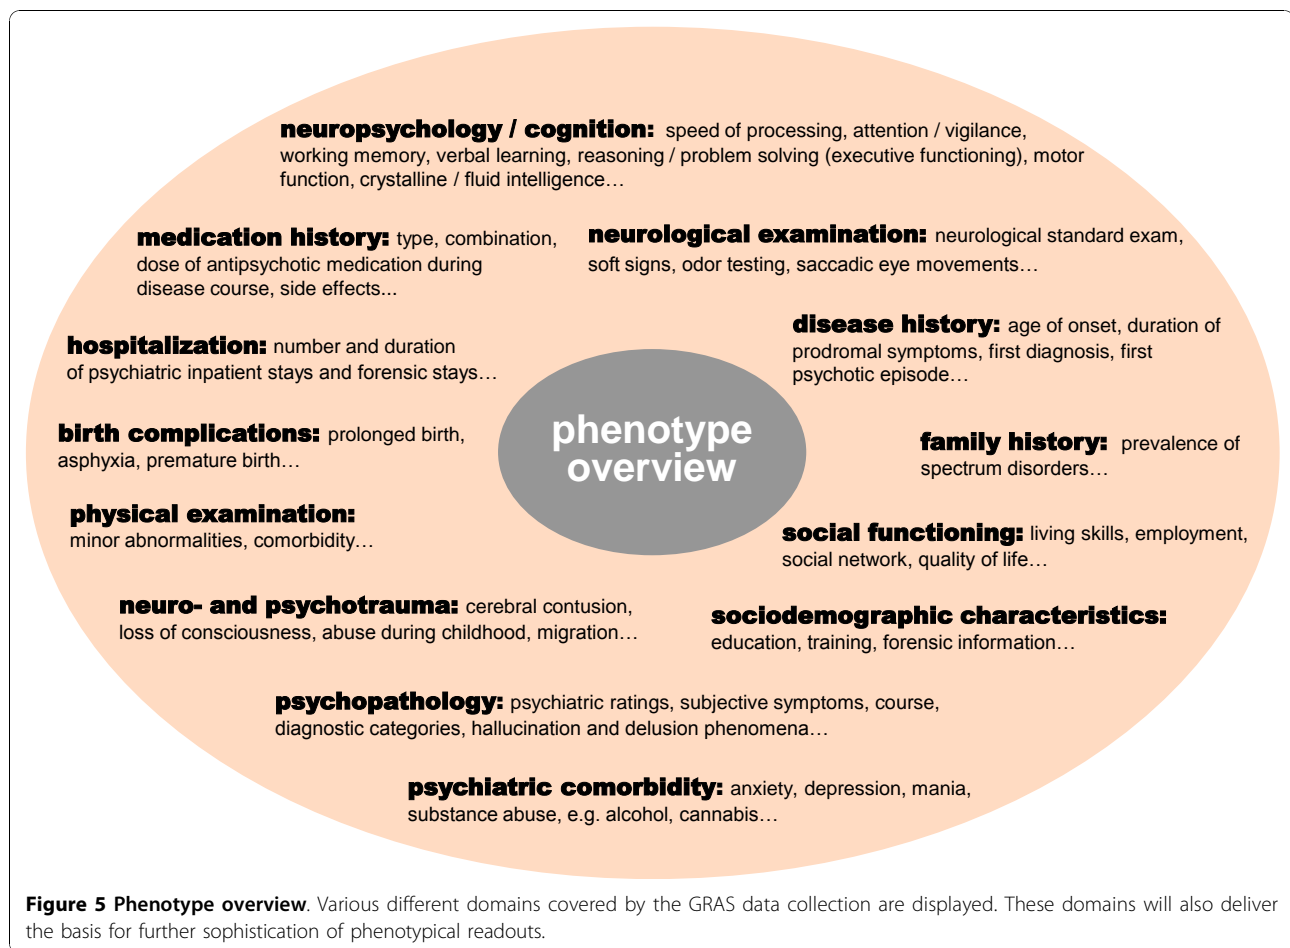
**neuropsychology / cognition:** speed of processing, attention / vigilance, working memory, verbal learning, reasoning / problem solving (executive functioning), motor function, crystalline / fluid intelligence…

**medication history:** type, combination, dose of antipsychotic medication during disease course, side effects...

**neurological examination:** neurological standard exam, soft signs, odor testing, saccadic eye movements…

**disease history:** age of onset, duration of prodromal symptoms, first diagnosis, first psychotic episode…

**hospitalization:** number and duration of psychiatric inpatient stays and forensic stays…

phenotype overview

**birth complications:** prolonged birth, asphyxia, premature birth…

**family history:** prevalence of spectrum disorders…

**physical examination:** minor abnormalities, comorbidity…

**social functioning:** living skills, employment, social network, quality of life…

**neuro- and psychotrauma:** cerebral contusion, loss of consciousness, abuse during childhood, migration…

**sociodemographic characteristics:** education, training, forensic information…

**psychopathology:** psychiatric ratings, subjective symptoms, course, diagnostic categories, hallucination and delusion phenomena…

**psychiatric comorbidity:** anxiety, depression, mania, substance abuse, e.g. alcohol, cannabis…

**Figure 5 Phenotype overview**. Various different domains covered by the GRAS data collection are displayed. These domains will also deliver the basis for further sophistication of phenotypical readouts.